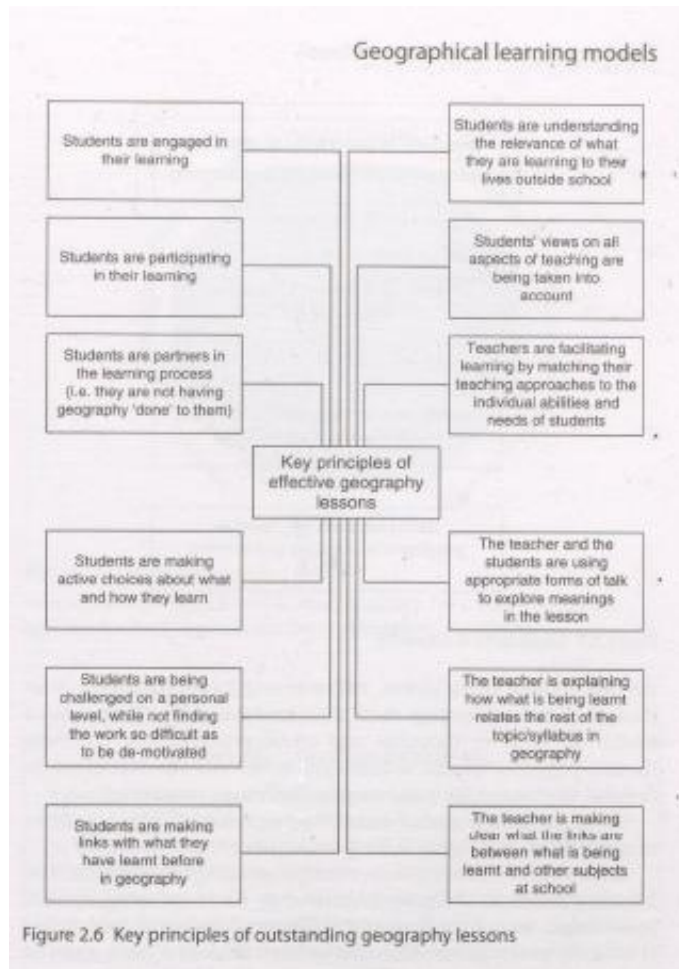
Geographical learning models

Students are engaged in their learning

Students are understanding the relevance of what they are learning to their lives outside school

Students are participating in their learning

Students' views on all aspects of teaching are being taken into account

Students are partners in the learning process (i.e. they are not having geography 'done' to them)

Teachers are facilitating learning by matching their teaching approaches to the individual abilities and needs of students

Key principles of effective geography lessons

Students are making active choices about what and how they learn

The teacher and the students are using appropriate forms of talk to explore meanings in the lesson

Students are being challenged on a personal level, while not finding the work so difficult as to be de-motivated

The teacher is explaining how what is being learnt relates the rest of the topic/syllabus in geography

Students are making links with what they have learnt before in geography

The teacher is making clear what the links are between what is being learnt and other subjects at school

Figure 2.6 Key principles of outstanding geography lessons